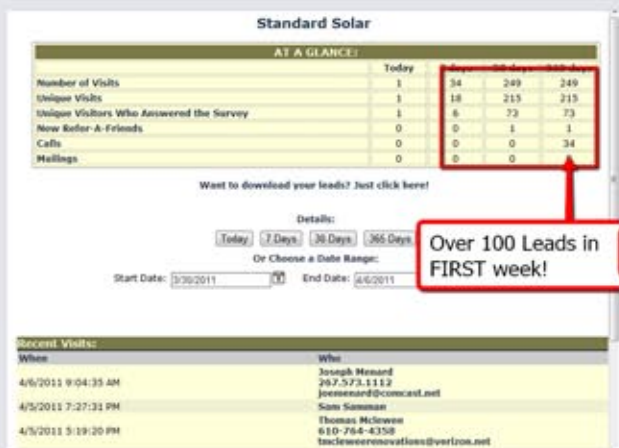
Standard Solar

AT A GLANCE:

| | Today | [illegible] | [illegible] | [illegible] |
|---|---|---|---|---|
| Number of Visits | 1 | 34 | 249 | 249 |
| Unique Visits | 1 | 18 | 215 | 215 |
| Unique Visitors Who Answered the Survey | 1 | 6 | 73 | 73 |
| New Refer-A-Friends | 0 | 0 | 1 | 1 |
| Calls | 0 | 0 | 0 | 34 |
| Mailings | 0 | 0 | 0 | |

Want to download your leads? Just click here!

Details:

Today 7 Days 30 Days 365 Days

Or Choose a Date Range:

Start Date: 3/30/2011 End Date: 4/6/2011

Over 100 Leads in FIRST week!

Recent Visits:

| When | Who |
|---|---|
| 4/6/2011 9:04:35 AM | Joseph Menard 267.573.1112 joemenard@comcast.net |
| 4/5/2011 7:27:31 PM | Som Samman |
| 4/5/2011 5:19:20 PM | Thomas Mclewee 610-764-4358 tmcleweerenovations@verizon.net |